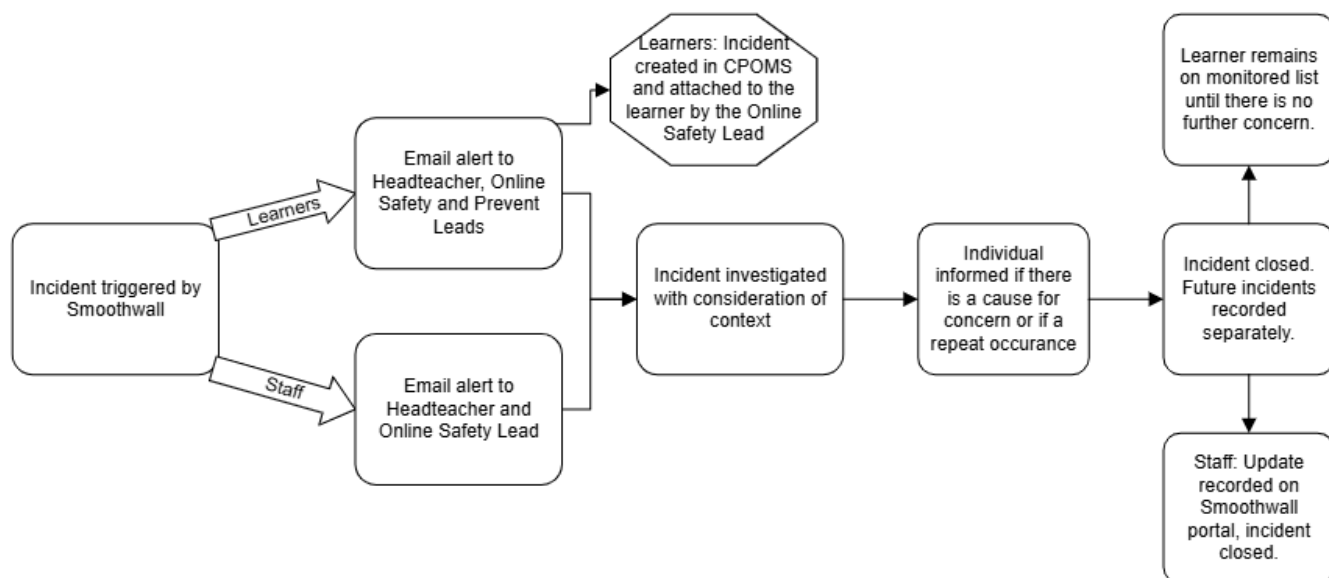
Incident triggered by Smoothwall

Learners

Email alert to Headteacher, Online Safety and Prevent Leads

Learners: Incident created in CPOMS and attached to the learner by the Online Safety Lead

Staff

Email alert to Headteacher and Online Safety Lead

Incident investigated with consideration of context

Individual informed if there is a cause for concern or if a repeat occurance

Incident closed. Future incidents recorded separately.

Learner remains on monitored list until there is no further concern.

Staff: Update recorded on Smoothwall portal, incident closed.